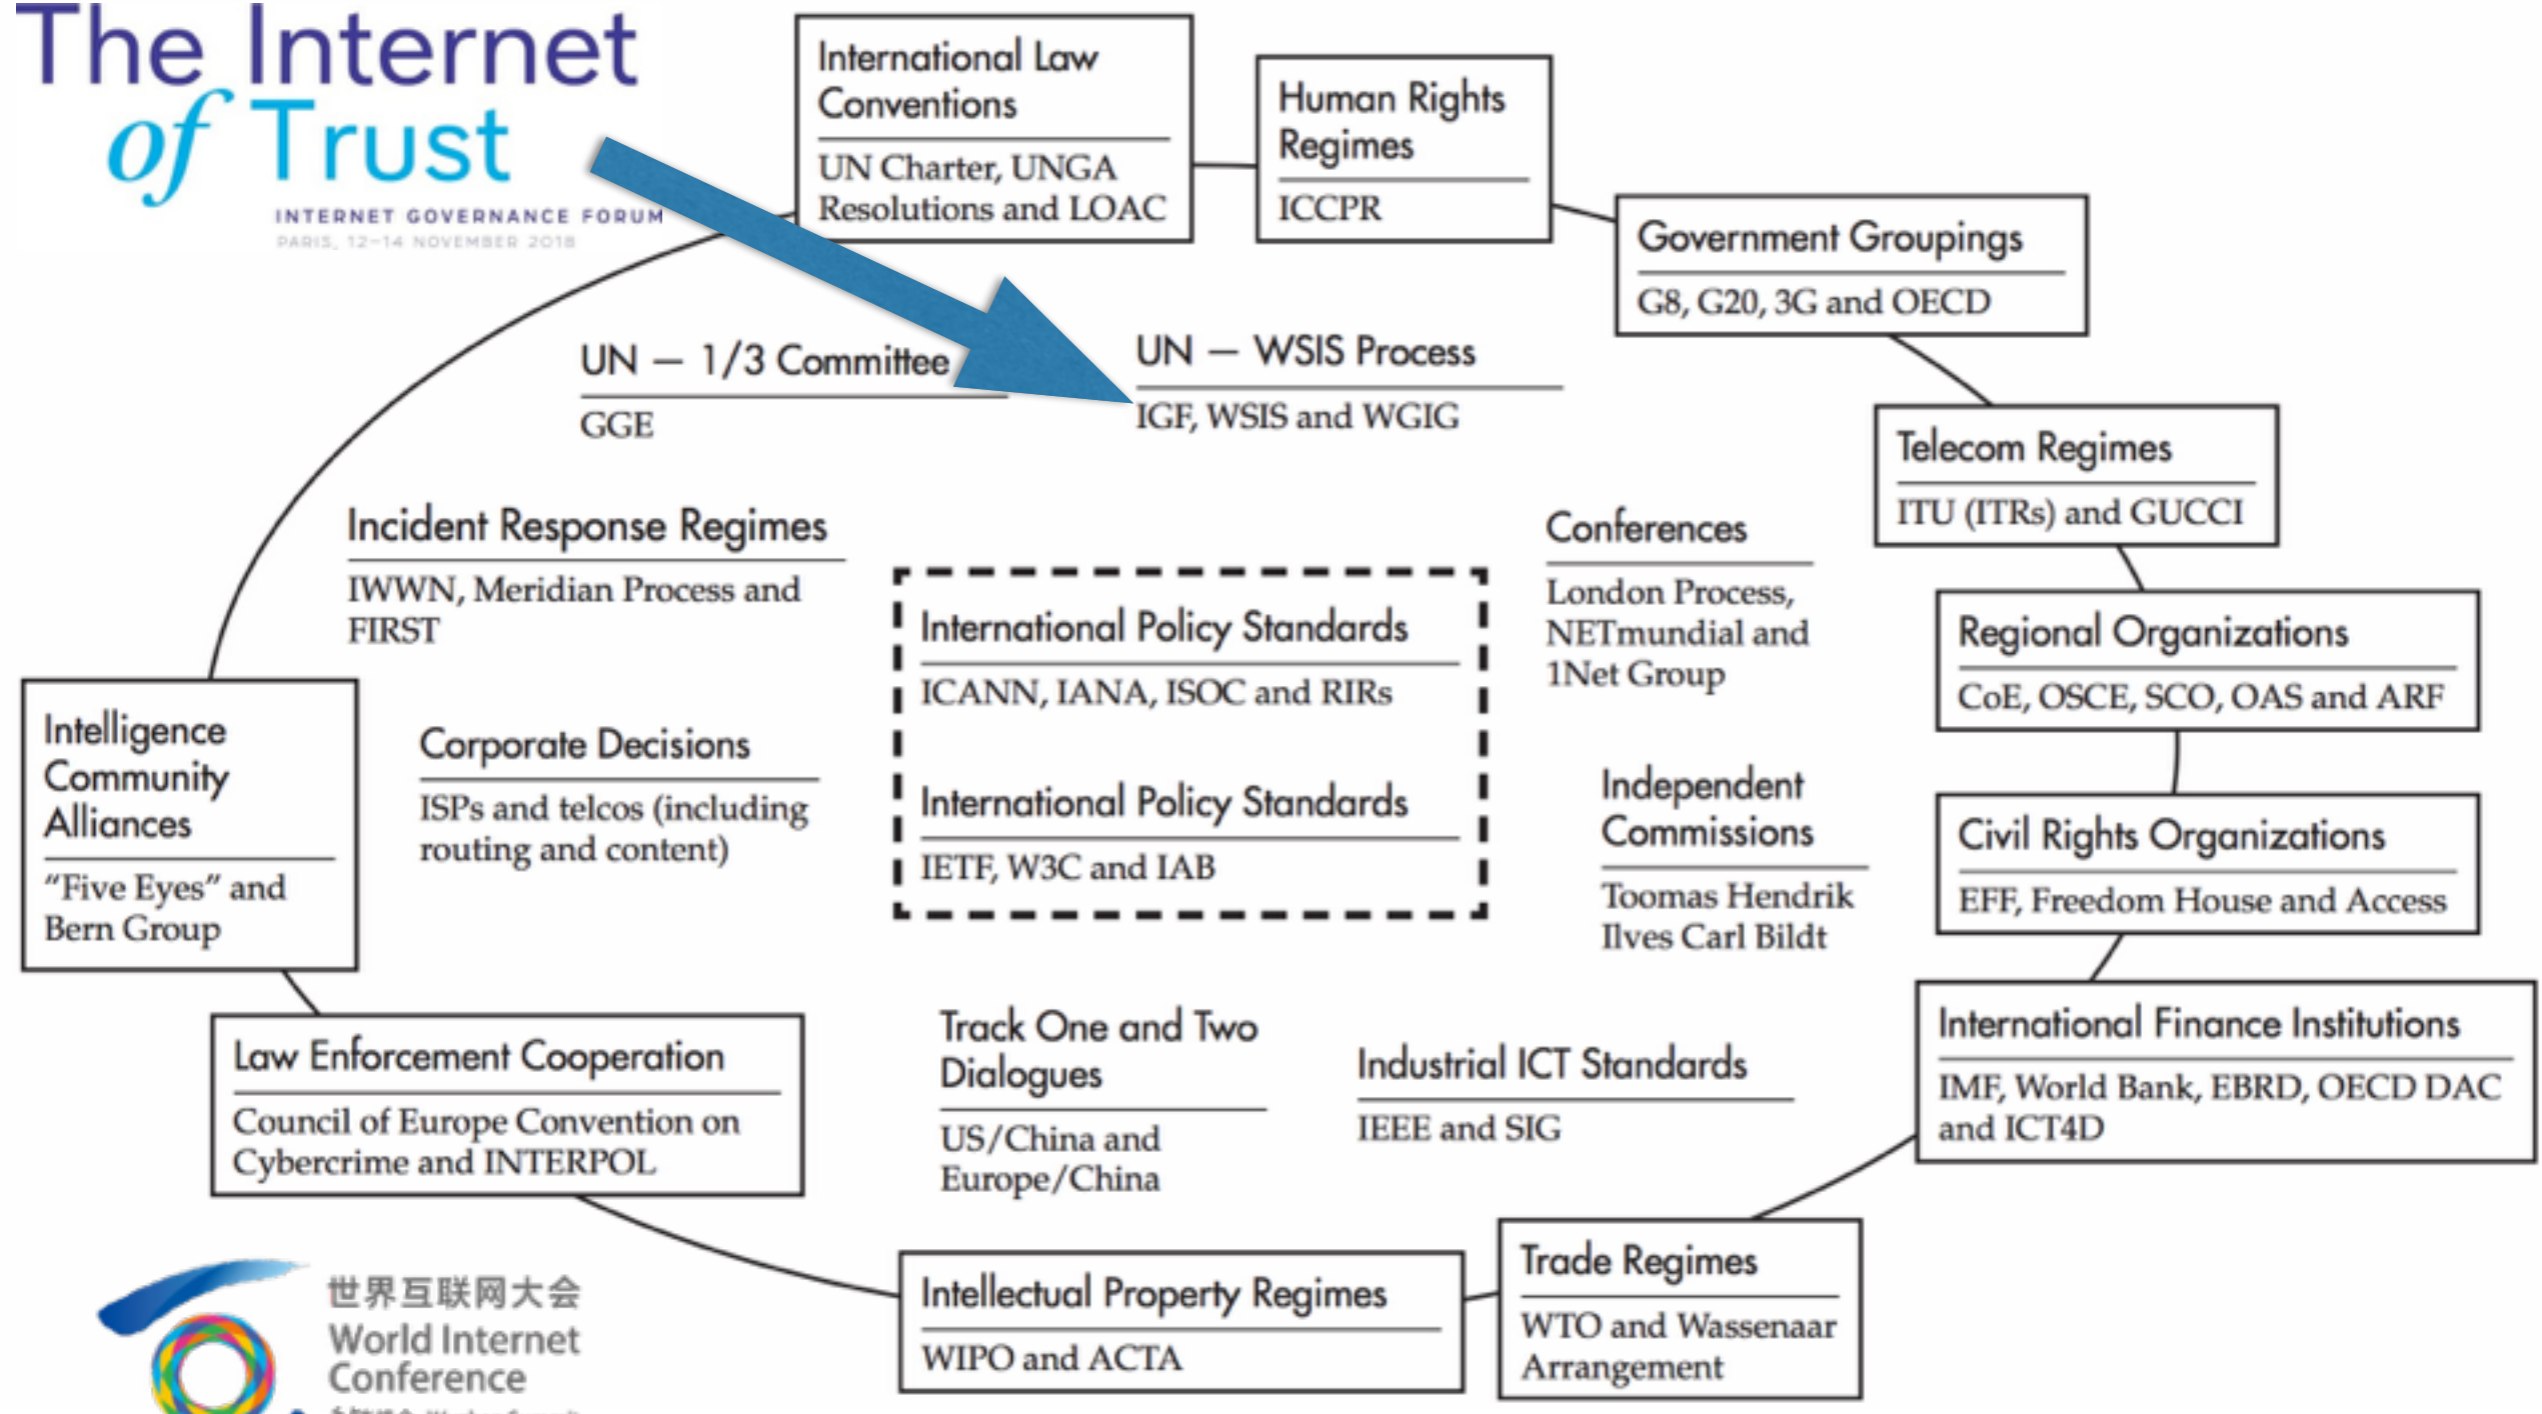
The Internet of Trust
INTERNET GOVERNANCE FORUM
PARIS, 12–14 NOVEMBER 2018

International Law Conventions
UN Charter, UNGA Resolutions and LOAC

Human Rights Regimes
ICCPR

Government Groupings
G8, G20, 3G and OECD

Telecom Regimes
ITU (ITRs) and GUCCI

Regional Organizations
CoE, OSCE, SCO, OAS and ARF

Civil Rights Organizations
EFF, Freedom House and Access

International Finance Institutions
IMF, World Bank, EBRD, OECD DAC and ICT4D

Trade Regimes
WTO and Wassenaar Arrangement

Intellectual Property Regimes
WIPO and ACTA

Law Enforcement Cooperation
Council of Europe Convention on Cybercrime and INTERPOL

Intelligence Community Alliances
"Five Eyes" and Bern Group

UN — 1/3 Committee
GGE

UN — WSIS Process
IGF, WSIS and WGIG

Incident Response Regimes
IWWN, Meridian Process and FIRST

International Policy Standards
ICANN, IANA, ISOC and RIRs

International Policy Standards
IETF, W3C and IAB

Corporate Decisions
ISPs and telcos (including routing and content)

Conferences
London Process, NETmundial and 1Net Group

Independent Commissions
Toomas Hendrik Ilves Carl Bildt

Track One and Two Dialogues
US/China and Europe/China

Industrial ICT Standards
IEEE and SIG

世界互联网大会
World Internet Conference
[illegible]